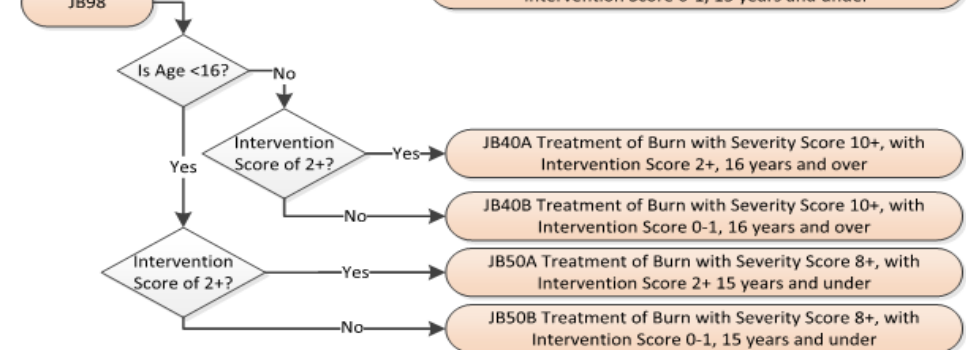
JB98

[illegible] Intervention Score 0-1, 15 years and under

Is Age <16?

No

Yes

Intervention Score of 2+?

Yes

JB40A Treatment of Burn with Severity Score 10+, with Intervention Score 2+, 16 years and over

No

JB40B Treatment of Burn with Severity Score 10+, with Intervention Score 0-1, 16 years and over

Intervention Score of 2+?

Yes

JB50A Treatment of Burn with Severity Score 8+, with Intervention Score 2+ 15 years and under

No

JB50B Treatment of Burn with Severity Score 8+, with Intervention Score 0-1, 15 years and under